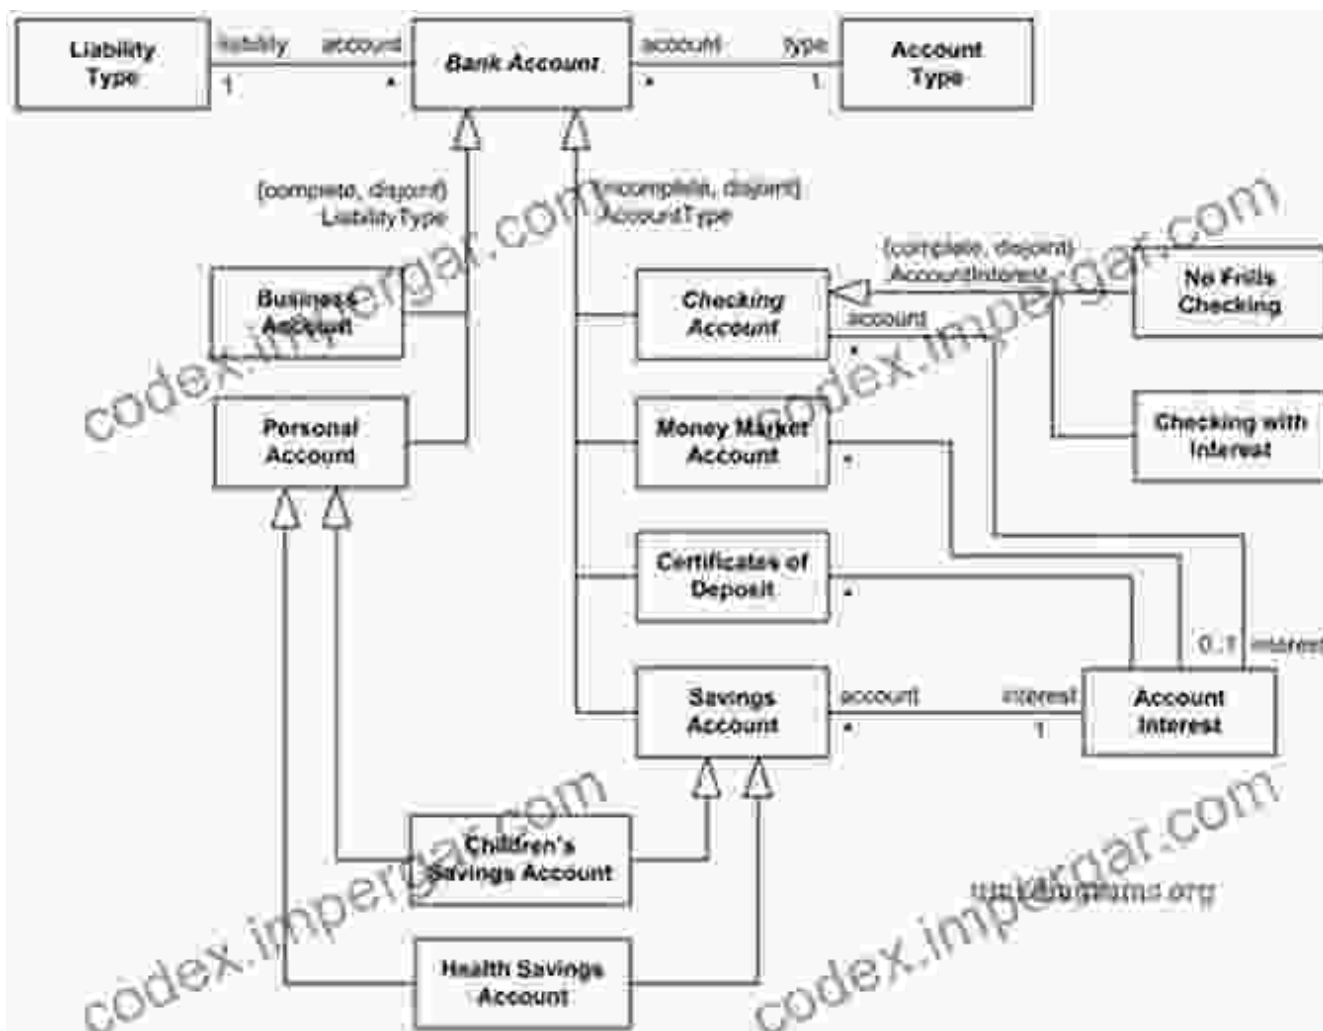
Liability Type

liability

account

1

*

Bank Account

account

type

*

1

Account Type

{complete, disjoint} LiabilityType

{incomplete, disjoint} AccountType

Business Account

Personal Account

{complete, disjoint} AccountInterest

Checking Account

account

*

No Frills Checking

Checking with Interest

Money Market Account

*

Certificates of Deposit

*

0..1

interest

Savings Account

account

*

interest

1

Account Interest

Children's Savings Account

Health Savings Account

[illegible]

codex.impergar.com

codex.impergar.com

codex.impergar.com

codex.impergar.com

codex.impergar.com